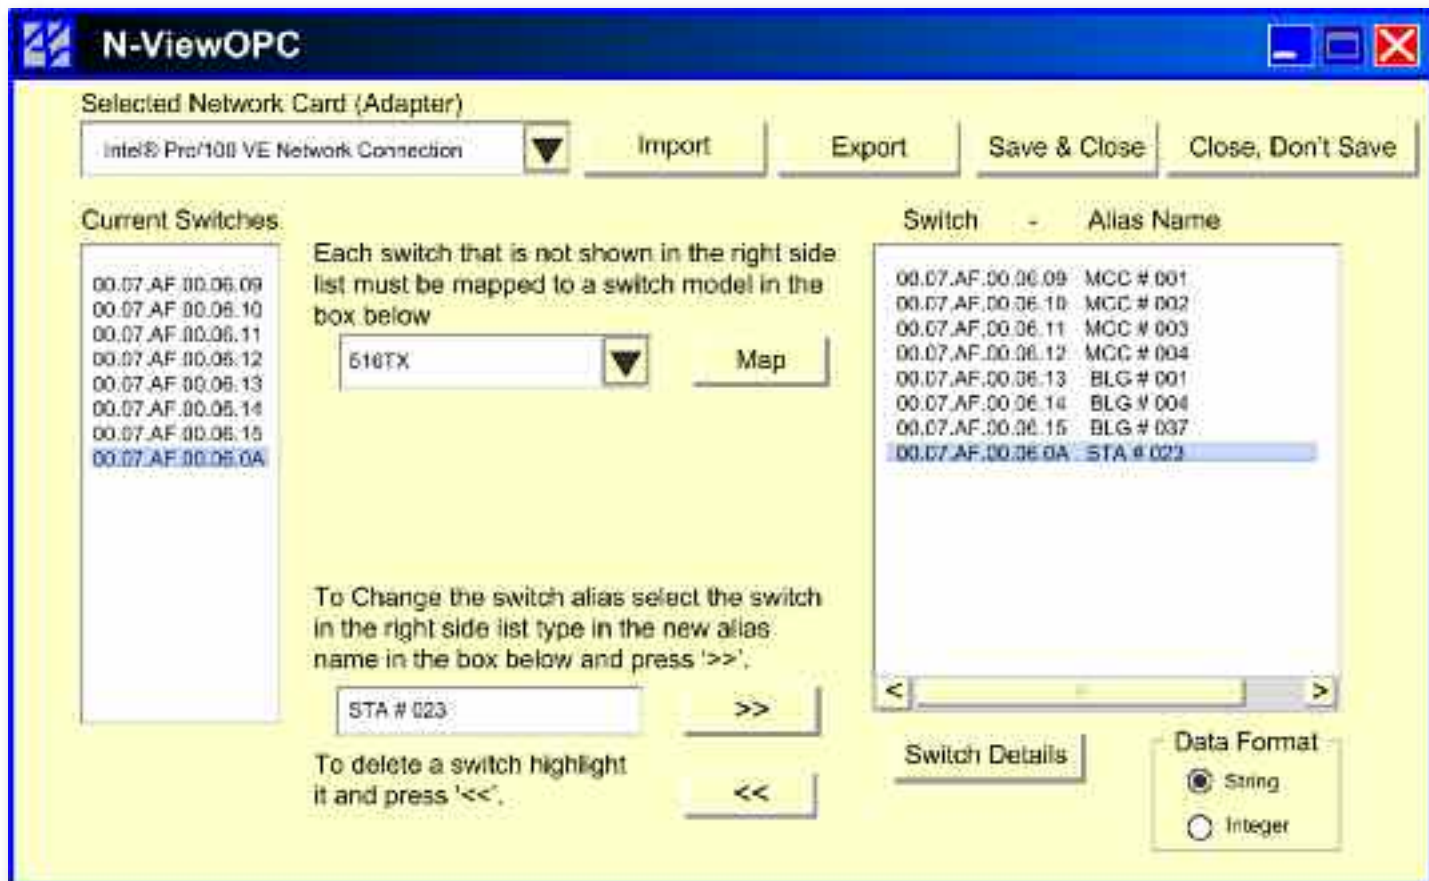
N-ViewOPC

Selected Network Card (Adapter)

Intel® Pro/100 VE Network Connection

Import

Export

Save & Close

Close, Don't Save

Current Switches

00.07.AF.00.06.09
00.07.AF.00.06.10
00.07.AF.00.06.11
00.07.AF.00.06.12
00.07.AF.00.06.13
00.07.AF.00.06.14
00.07.AF.00.06.15
00.07.AF.00.06.0A

Each switch that is not shown in the right side list must be mapped to a switch model in the box below

516TX

Map

To Change the switch alias select the switch in the right side list type in the new alias name in the box below and press '>>'.

STA # 023

>>

To delete a switch highlight it and press '<<'.

<<

Switch - Alias Name

00.07.AF.00.06.09 MCC # 001
00.07.AF.00.06.10 MCC # 002
00.07.AF.00.06.11 MCC # 003
00.07.AF.00.06.12 MCC # 004
00.07.AF.00.06.13 BLG # 001
00.07.AF.00.06.14 BLG # 004
00.07.AF.00.06.15 BLG # 037
00.07.AF.00.06.0A STA # 023

<

>

Switch Details

Data Format

String

Integer